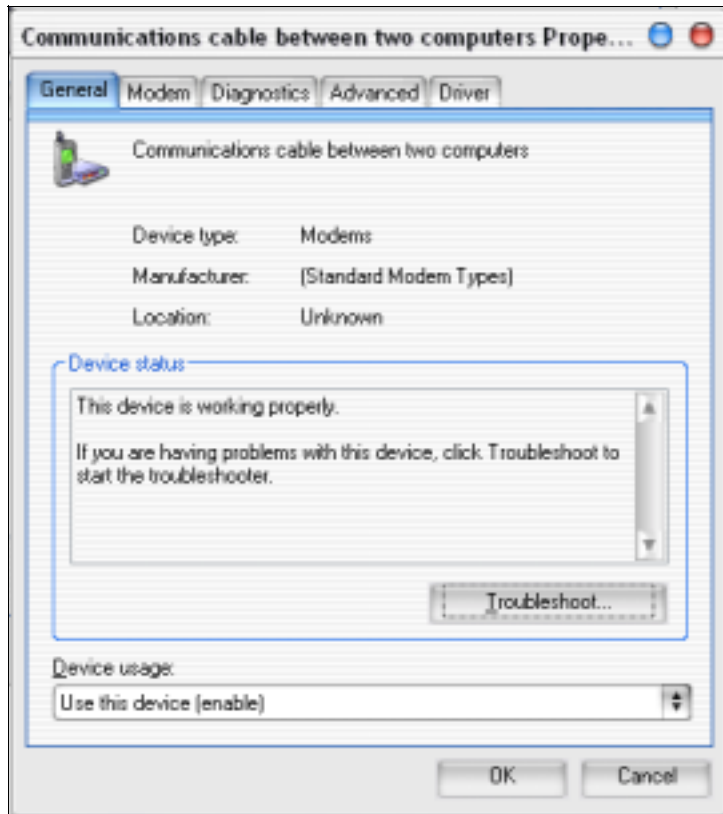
Communications cable between two computers Prope...

General | Modem | Diagnostics | Advanced | Driver

Communications cable between two computers

Device type: Modems

Manufacturer: (Standard Modem Types)

Location: Unknown

Device status

This device is working properly.

If you are having problems with this device, click Troubleshoot to start the troubleshooter.

Troubleshoot...

Device usage:

Use this device (enable)

OK

Cancel